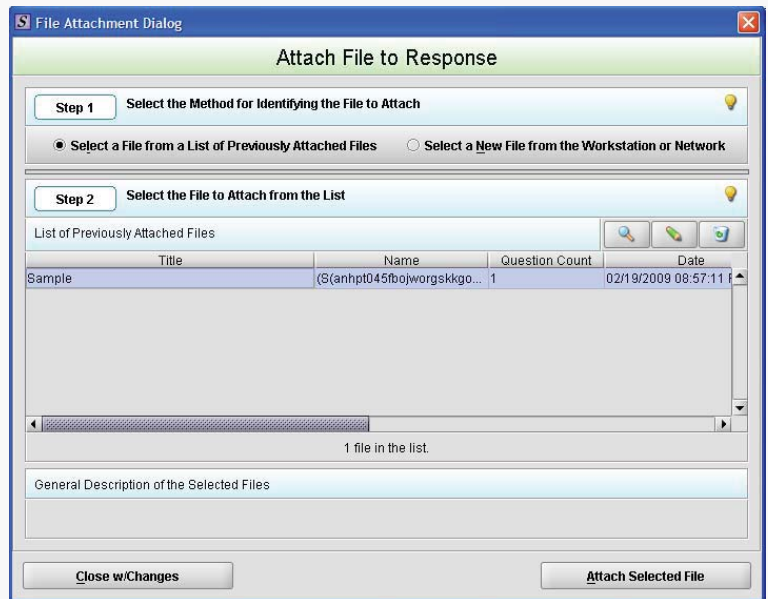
S File Attachment Dialog

Attach File to Response

Step 1 Select the Method for Identifying the File to Attach

Select a File from a List of Previously Attached Files

Select a New File from the Workstation or Network

Step 2 Select the File to Attach from the List

List of Previously Attached Files

| Title | Name | Question Count | Date |
|---|---|---|---|
| Sample | (S(anhpt045fbojworgskkgo... | 1 | 02/19/2009 08:57:11 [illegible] |

1 file in the list.

General Description of the Selected Files

Close w/Changes

Attach Selected File